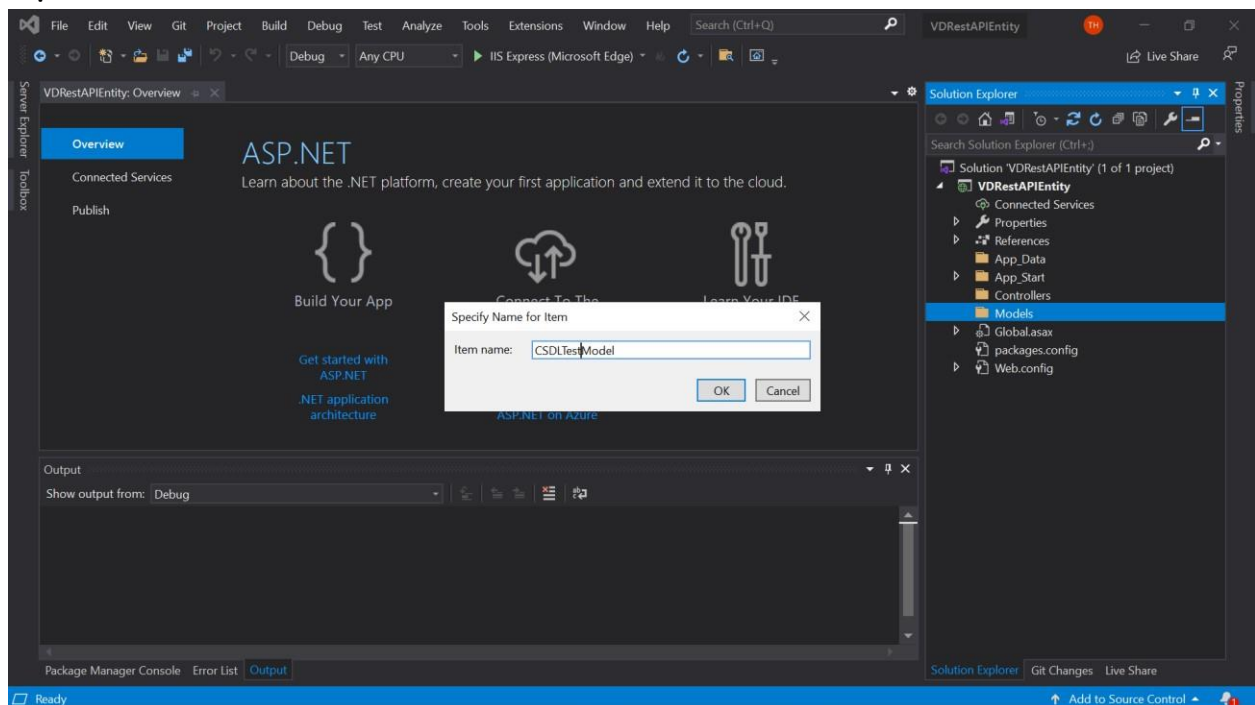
File Edit View Git Project Build Debug Test Analyze Tools Extensions Window Help Search (Ctrl+Q) VDRestAPIEntity TH

Debug Any CPU IIS Express (Microsoft Edge) Live Share

Server Explorer Toolbox

VDRestAPIEntity: Overview

Overview
Connected Services
Publish

ASP.NET
Learn about the .NET platform, create your first application and extend it to the cloud.

Build Your App
Connect To The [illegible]
Learn Your IDE

Get started with ASP.NET
.NET application architecture
ASP.NET on Azure

Specify Name for Item
Item name: CSDLTestModel
OK Cancel

Output
Show output from: Debug

Package Manager Console Error List Output

Solution Explorer
Search Solution Explorer (Ctrl+;)
Solution 'VDRestAPIEntity' (1 of 1 project)
VDRestAPIEntity
Connected Services
Properties
References
App_Data
App_Start
Controllers
Models
Global.asax
packages.config
Web.config

Solution Explorer Git Changes Live Share

Properties

Ready
Add to Source Control